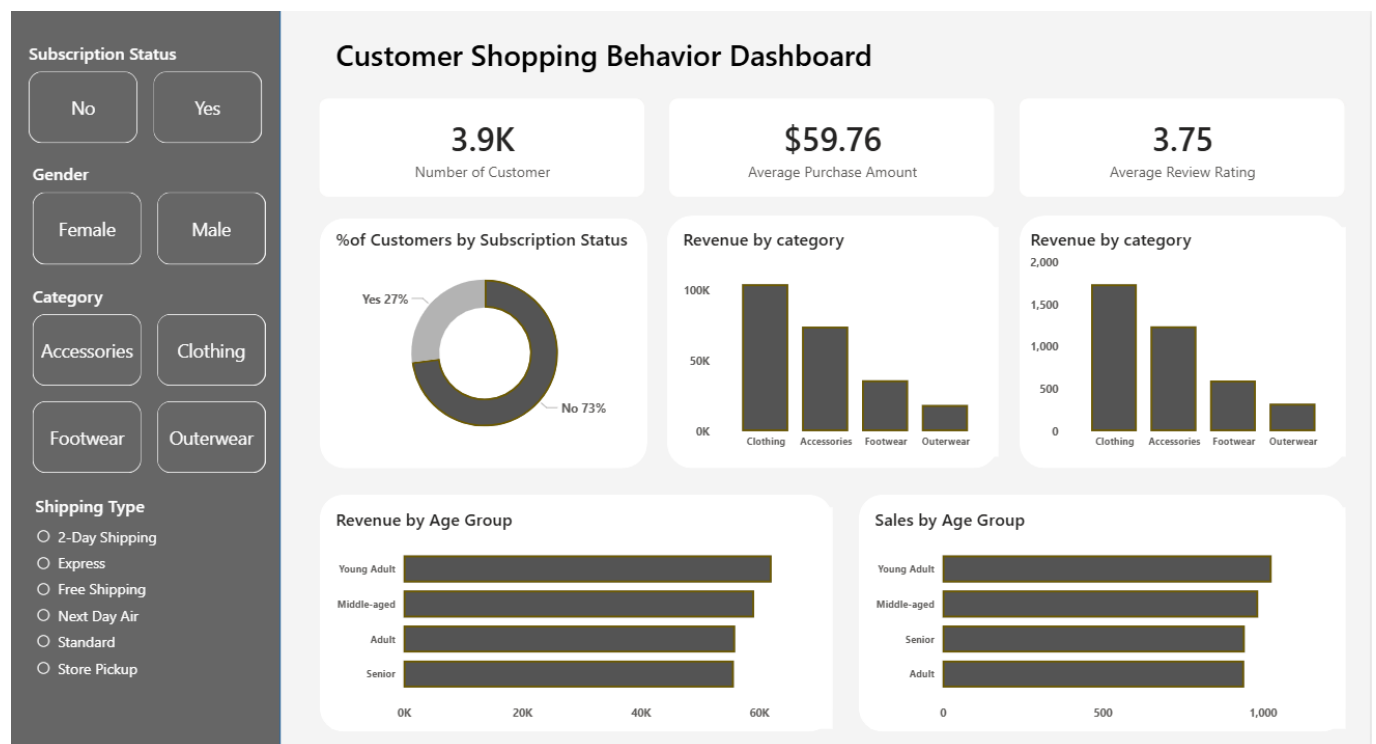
Subscription Status

No

Yes

Gender

Female

Male

Category

Accessories

Clothing

Footwear

Outerwear

Shipping Type

2-Day Shipping

Express

Free Shipping

Next Day Air

Standard

Store Pickup

Customer Shopping Behavior Dashboard

3.9K
Number of Customer

$59.76
Average Purchase Amount

3.75
Average Review Rating

%of Customers by Subscription Status

Yes 27%

No 73%

Revenue by category

100K
50K
0K

Clothing Accessories Footwear Outerwear

Revenue by category

2,000
1,500
1,000
500
0

Clothing Accessories Footwear Outerwear

Revenue by Age Group

Young Adult
Middle-aged
Adult
Senior

0K 20K 40K 60K

Sales by Age Group

Young Adult
Middle-aged
Senior
Adult

0 500 1,000